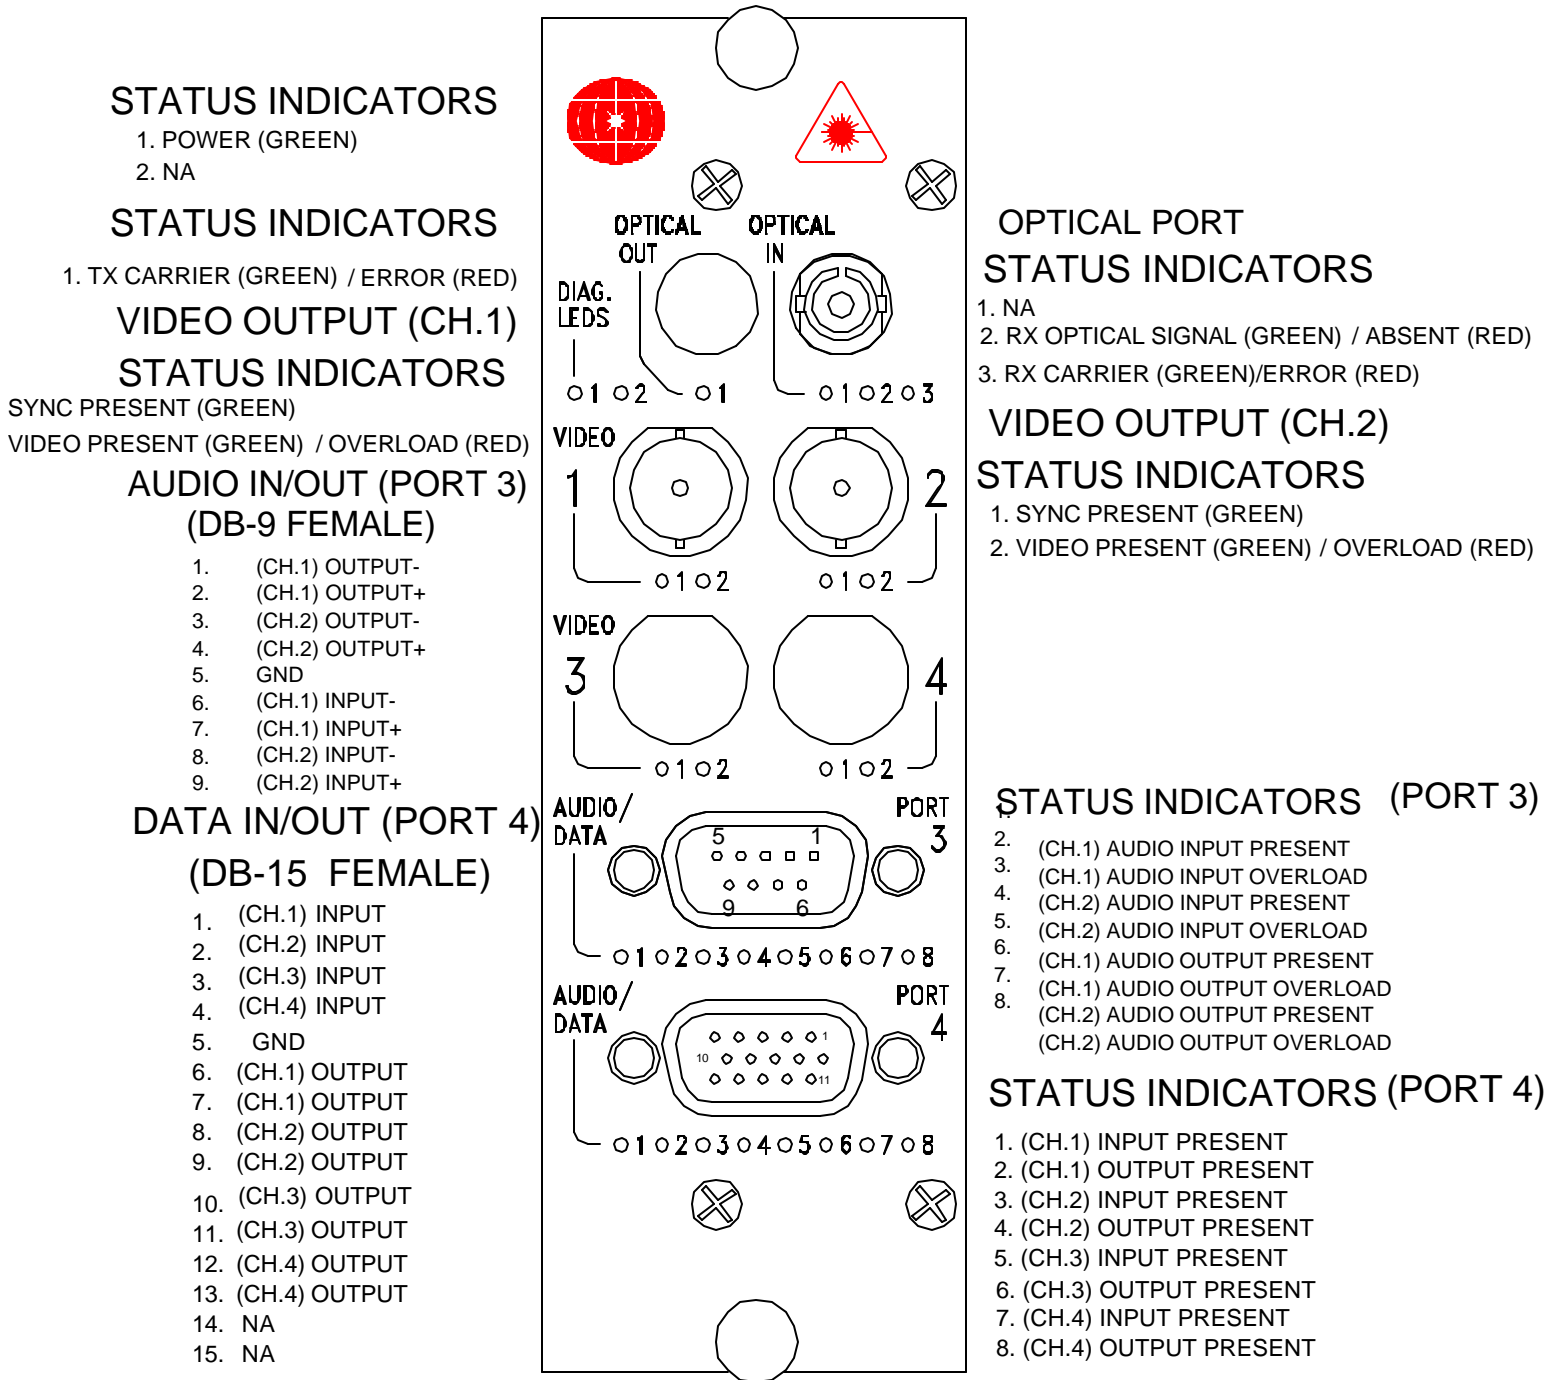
STATUS INDICATORS
1. POWER (GREEN)
2. NA

STATUS INDICATORS
1. TX CARRIER (GREEN) / ERROR (RED)

VIDEO OUTPUT (CH.1)
STATUS INDICATORS
SYNC PRESENT (GREEN)
VIDEO PRESENT (GREEN) / OVERLOAD (RED)

AUDIO IN/OUT (PORT 3)
(DB-9 FEMALE)
1. (CH.1) OUTPUT-
2. (CH.1) OUTPUT+
3. (CH.2) OUTPUT-
4. (CH.2) OUTPUT+
5. GND
6. (CH.1) INPUT-
7. (CH.1) INPUT+
8. (CH.2) INPUT-
9. (CH.2) INPUT+

DATA IN/OUT (PORT 4)
(DB-15 FEMALE)
1. (CH.1) INPUT
2. (CH.2) INPUT
3. (CH.3) INPUT
4. (CH.4) INPUT
5. GND
6. (CH.1) OUTPUT
7. (CH.1) OUTPUT
8. (CH.2) OUTPUT
9. (CH.2) OUTPUT
10. (CH.3) OUTPUT
11. (CH.3) OUTPUT
12. (CH.4) OUTPUT
13. (CH.4) OUTPUT
14. NA
15. NA

OPTICAL OUT
OPTICAL IN
DIAG. LEDS
1 2 1 1 2 3
VIDEO 1 2
1 2 1 2
VIDEO 3 4
1 2 1 2
AUDIO/ DATA
PORT 3
5 1 9 6
1 2 3 4 5 6 7 8
AUDIO/ DATA
PORT 4
1 10 11
1 2 3 4 5 6 7 8

OPTICAL PORT
STATUS INDICATORS
1. NA
2. RX OPTICAL SIGNAL (GREEN) / ABSENT (RED)
3. RX CARRIER (GREEN)/ERROR (RED)

VIDEO OUTPUT (CH.2)
STATUS INDICATORS
1. SYNC PRESENT (GREEN)
2. VIDEO PRESENT (GREEN) / OVERLOAD (RED)

STATUS INDICATORS (PORT 3)
1. (CH.1) AUDIO INPUT PRESENT
2. (CH.1) AUDIO INPUT OVERLOAD
3. (CH.2) AUDIO INPUT PRESENT
4. (CH.2) AUDIO INPUT OVERLOAD
5. (CH.1) AUDIO OUTPUT PRESENT
6. (CH.1) AUDIO OUTPUT OVERLOAD
7. (CH.2) AUDIO OUTPUT PRESENT
8. (CH.2) AUDIO OUTPUT OVERLOAD

STATUS INDICATORS (PORT 4)
1. (CH.1) INPUT PRESENT
2. (CH.1) OUTPUT PRESENT
3. (CH.2) INPUT PRESENT
4. (CH.2) OUTPUT PRESENT
5. (CH.3) INPUT PRESENT
6. (CH.3) OUTPUT PRESENT
7. (CH.4) INPUT PRESENT
8. (CH.4) OUTPUT PRESENT